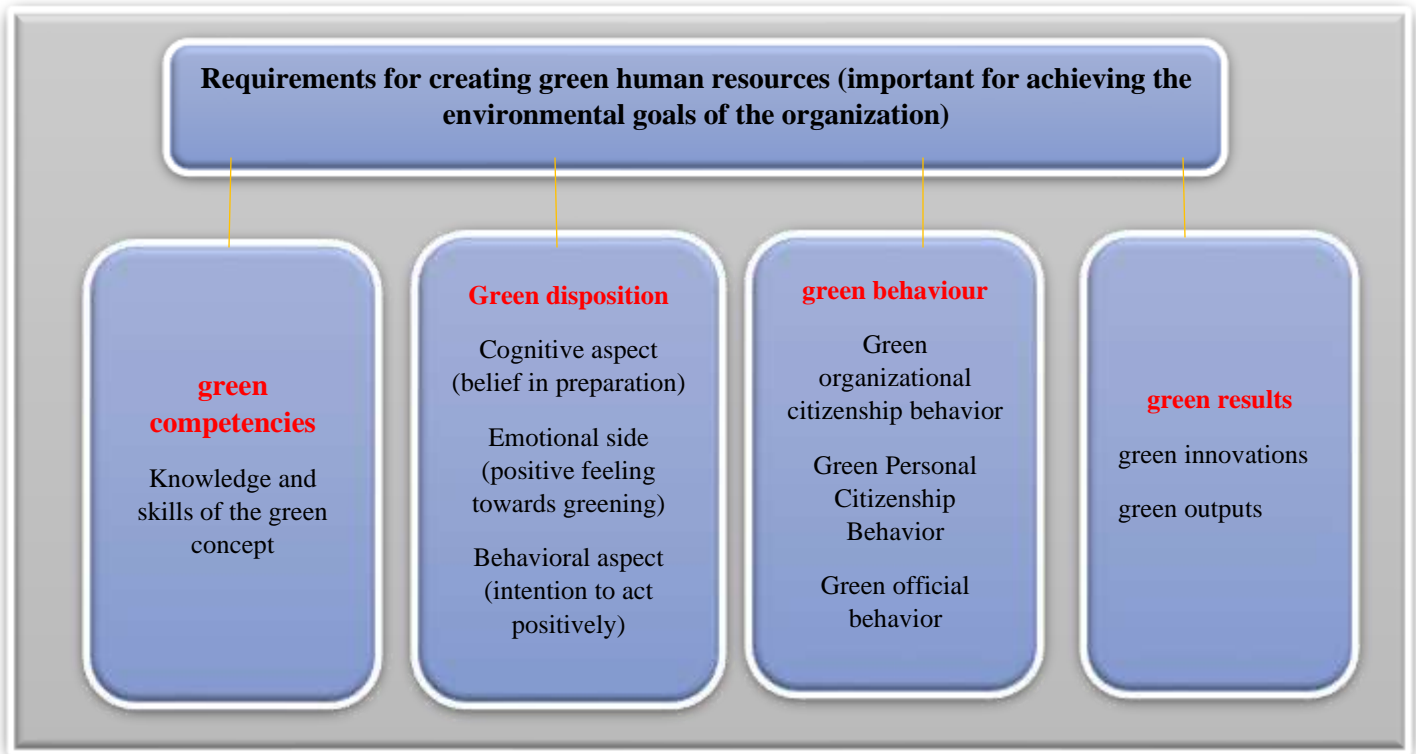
Requirements for creating green human resources (important for achieving the environmental goals of the organization)

green competencies

Knowledge and skills of the green concept

Green disposition

Cognitive aspect (belief in preparation)

Emotional side (positive feeling towards greening)

Behavioral aspect (intention to act positively)

green behaviour

Green organizational citizenship behavior

Green Personal Citizenship Behavior

Green official behavior

green results

green innovations

green outputs